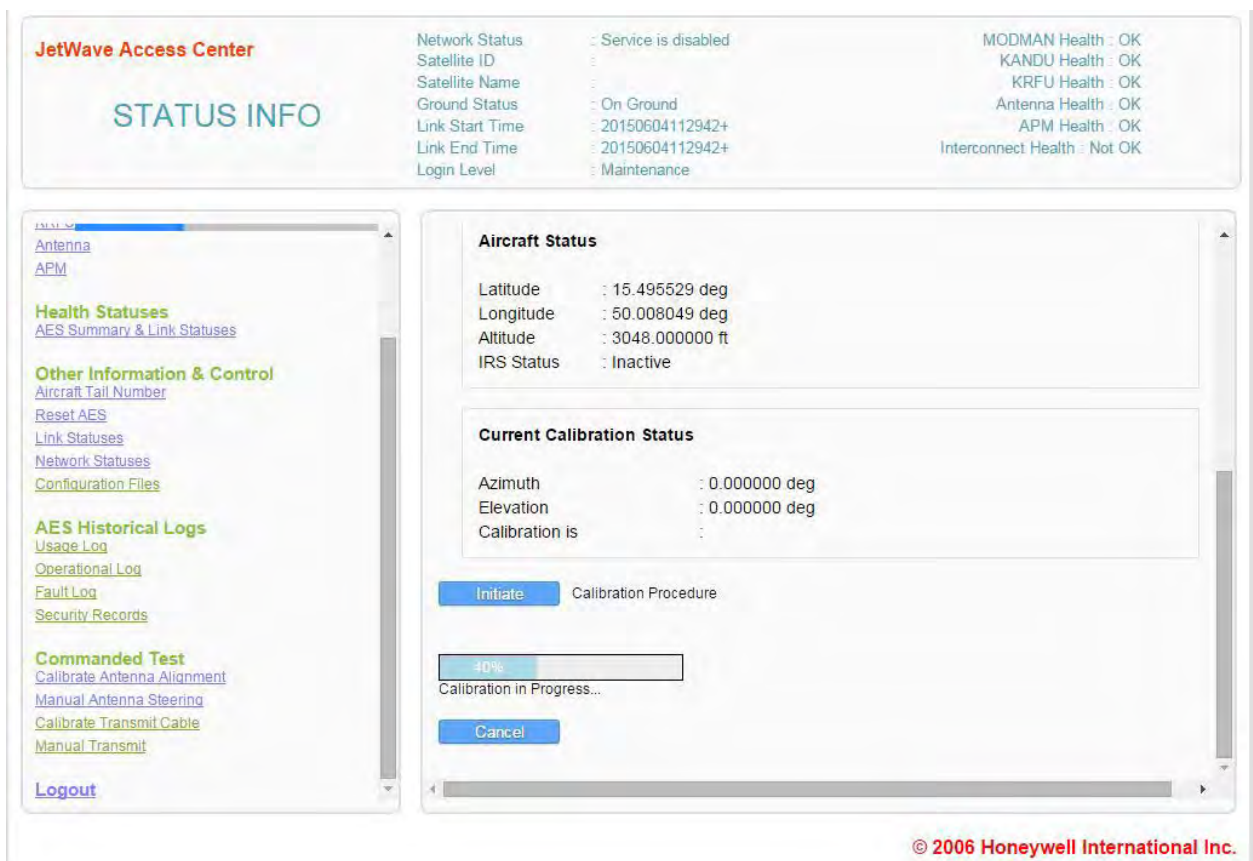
JetWave Access Center

STATUS INFO

Network Status : Service is disabled
Satellite ID :
Satellite Name :
Ground Status : On Ground
Link Start Time : 20150604112942+
Link End Time : 20150604112942+
Login Level : Maintenance

MODMAN Health : OK
KANDU Health : OK
KRFU Health : OK
Antenna Health : OK
APM Health : OK
Interconnect Health : Not OK

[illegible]
Antenna
APM

Health Statuses
AES Summary & Link Statuses

Other Information & Control
Aircraft Tail Number
Reset AES
Link Statuses
Network Statuses
Configuration Files

AES Historical Logs
Usage Log
Operational Log
Fault Log
Security Records

Commanded Test
Calibrate Antenna Alignment
Manual Antenna Steering
Calibrate Transmit Cable
Manual Transmit

Logout

Aircraft Status

Latitude : 15.495529 deg
Longitude : 50.008049 deg
Altitude : 3048.000000 ft
IRS Status : Inactive

Current Calibration Status

Azimuth : 0.000000 deg
Elevation : 0.000000 deg
Calibration is :

Initiate Calibration Procedure

40%
Calibration in Progress...

Cancel

© 2006 Honeywell International Inc.